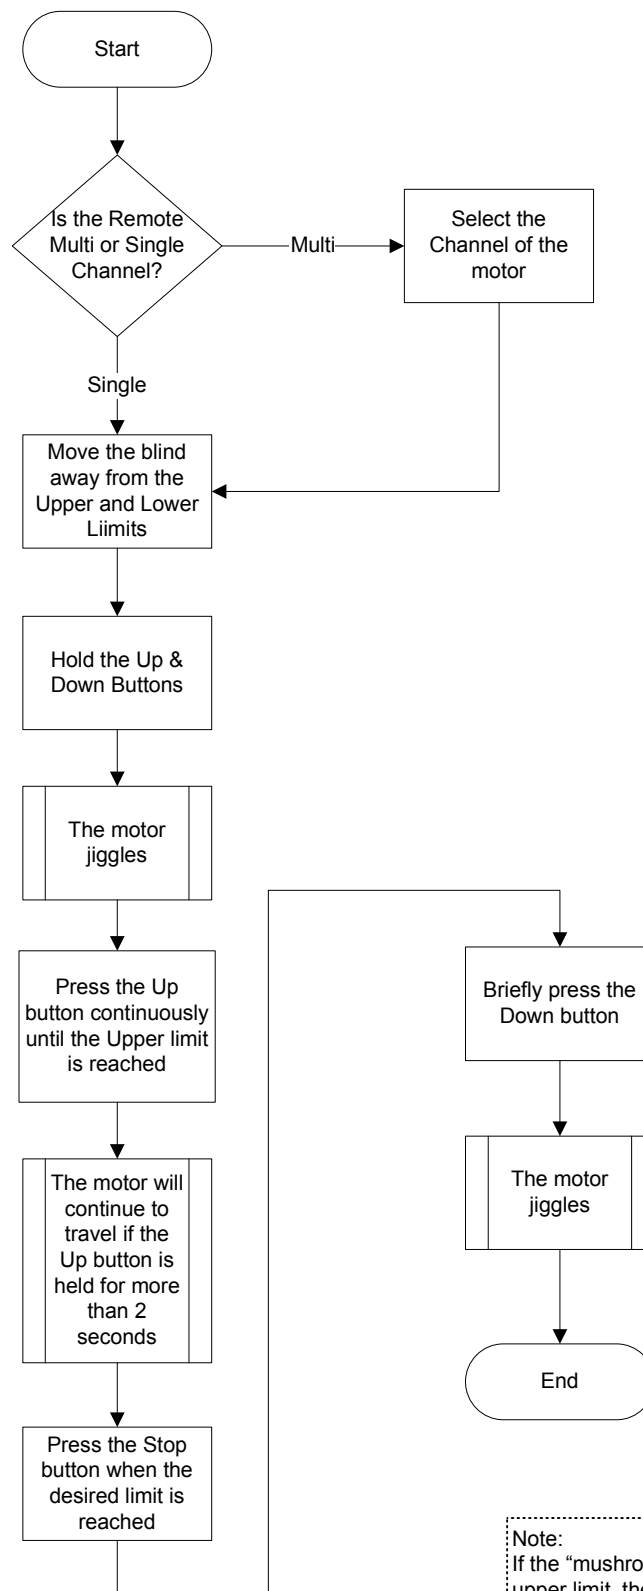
Start

Is the Remote Multi or Single Channel?

Multi

Select the Channel of the motor

Single

Move the blind away from the Upper and Lower Liimits

Hold the Up & Down Buttons

The motor jiggles

Press the Up button continuously until the Upper limit is reached

The motor will continue to travel if the Up button is held for more than 2 seconds

Press the Stop button when the desired limit is reached

Briefly press the Down button

The motor jiggles

End

Note:
If the “mushro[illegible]
upper limit, the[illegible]